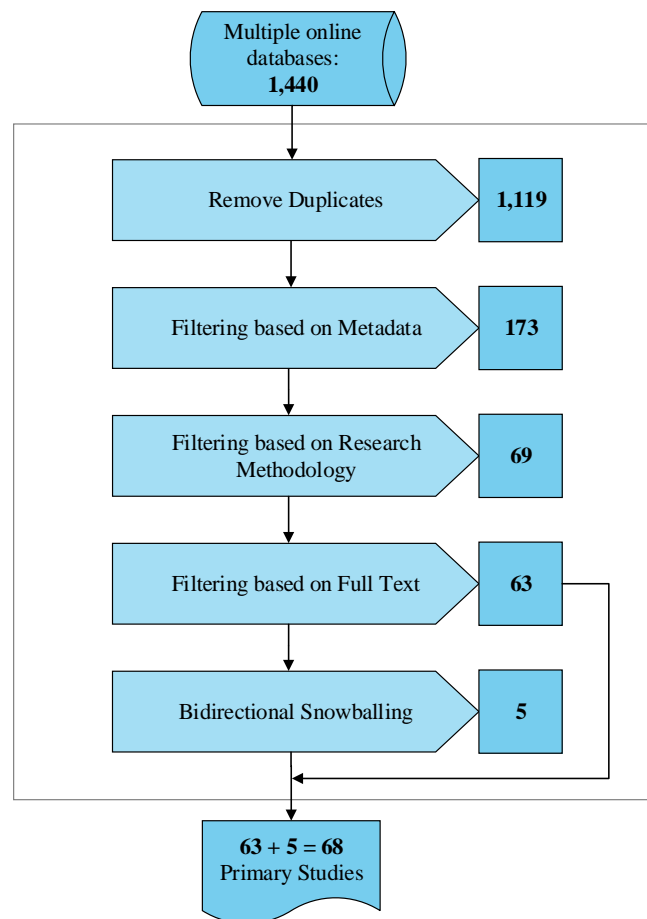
Multiple online databases:
1,440

Remove Duplicates
1,119

Filtering based on Metadata
173

Filtering based on Research Methodology
69

Filtering based on Full Text
63

Bidirectional Snowballing
5

63 + 5 = 68
Primary Studies